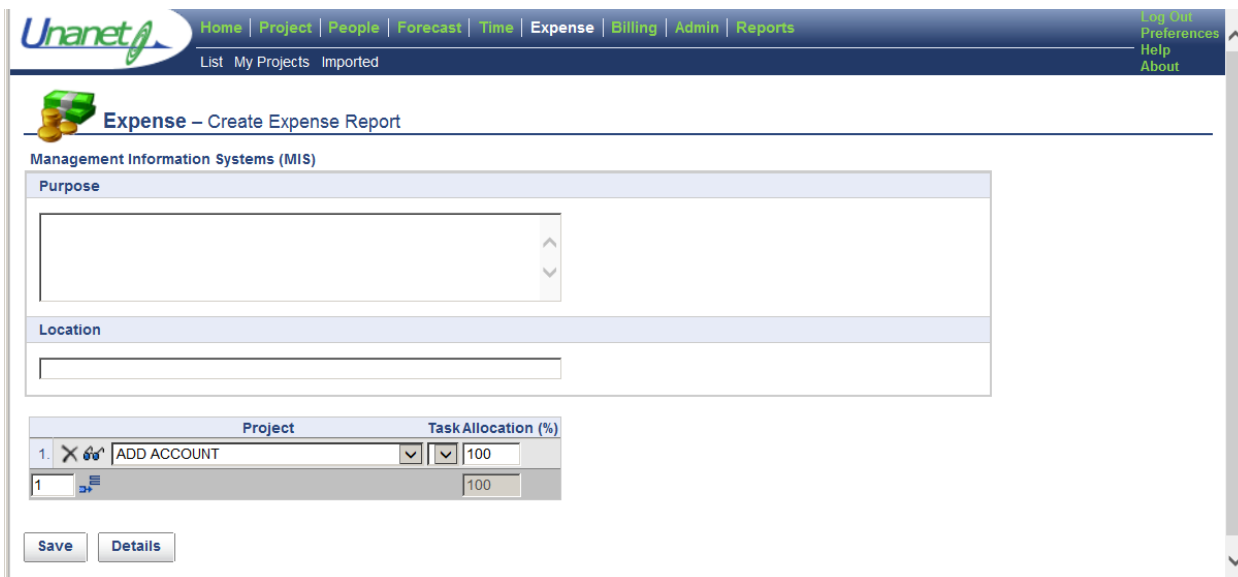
Unanet

Home | Project | People | Forecast | Time | Expense | Billing | Admin | Reports

List My Projects Imported

Log Out
Preferences
Help
About

Expense – Create Expense Report

Management Information Systems (MIS)

Purpose

Location

| | Project | Task | Allocation (%) |
|---|---|---|---|
| 1. | ADD ACCOUNT | | 100 |
| 1 | | | 100 |

Save Details